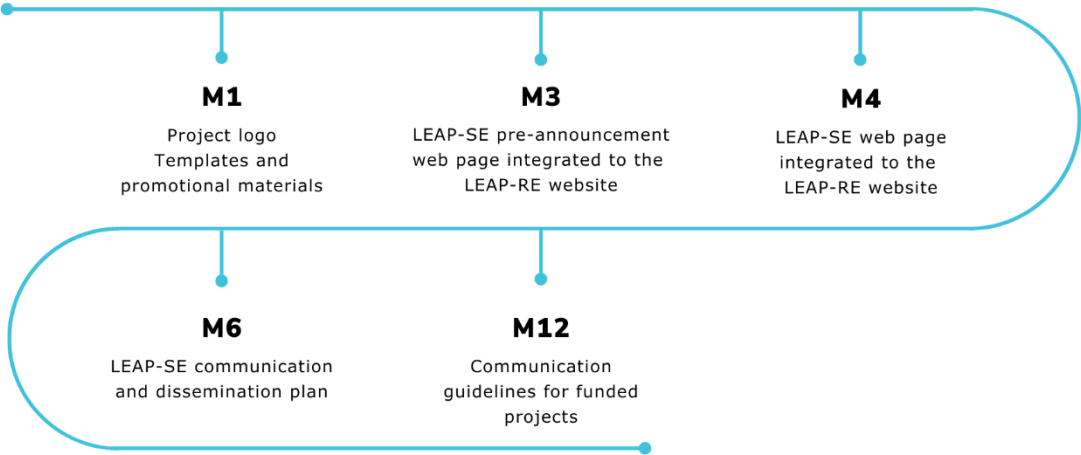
M1

Project logo
Templates and promotional materials

M3

LEAP-SE pre-announcement web page integrated to the LEAP-RE website

M4

LEAP-SE web page integrated to the LEAP-RE website

M6

LEAP-SE communication and dissemination plan

M12

Communication guidelines for funded projects